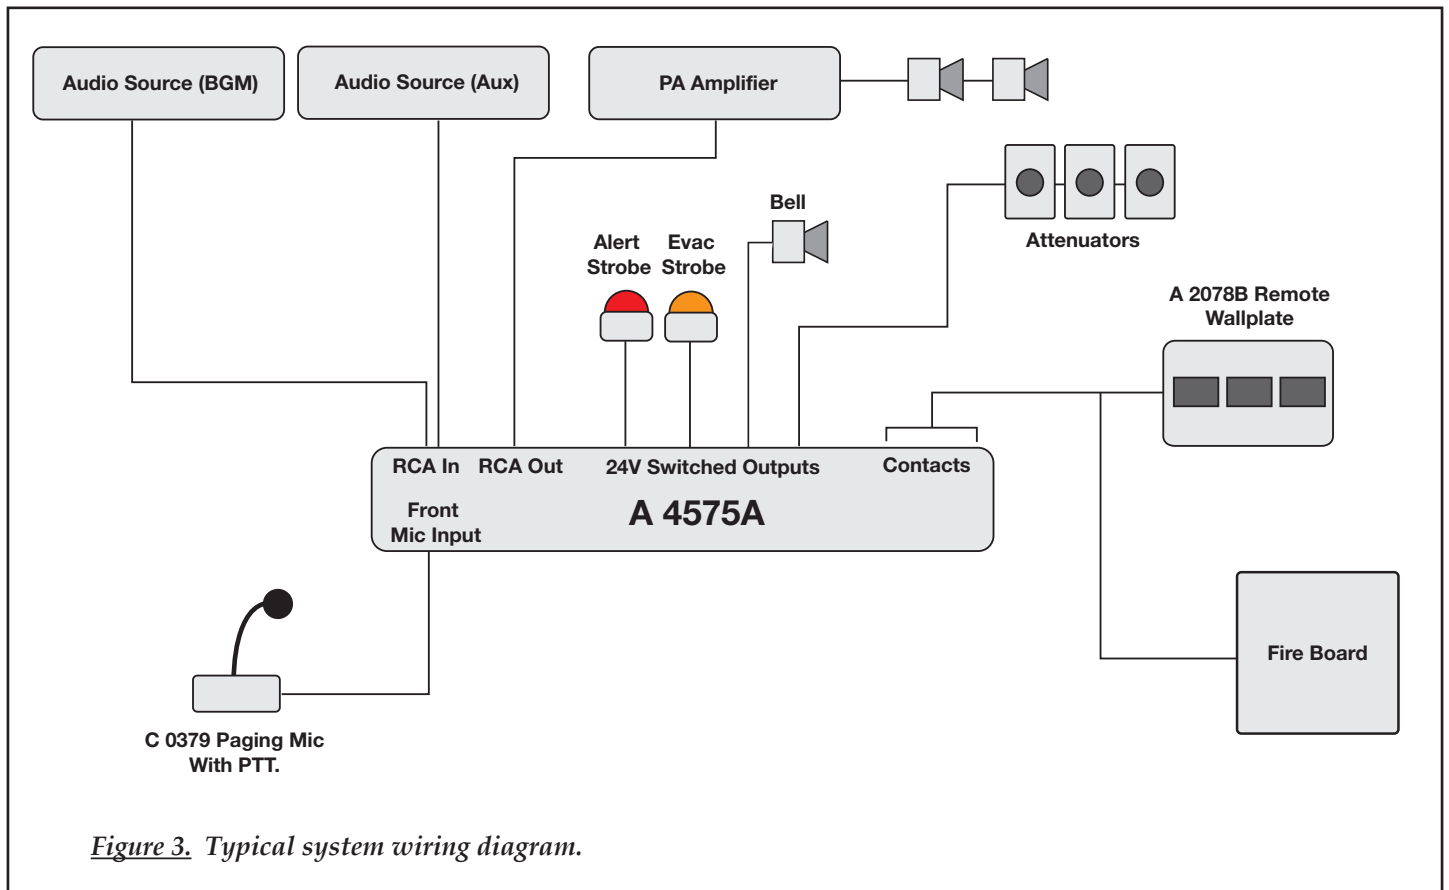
Audio Source (BGM)

Audio Source (Aux)

PA Amplifier

Bell

Attenuators

Alert Strobe

Evac Strobe

A 2078B Remote Wallplate

RCA In

RCA Out

24V Switched Outputs

Contacts

Front Mic Input

A 4575A

Fire Board

C 0379 Paging Mic With PTT.

Figure 3. Typical system wiring diagram.